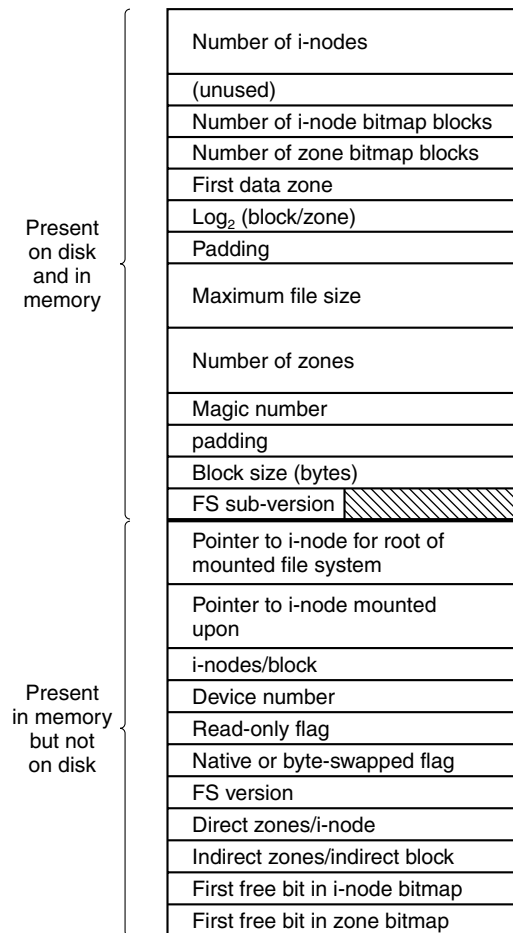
Present on disk and in memory

Number of i-nodes

(unused)

Number of i-node bitmap blocks

Number of zone bitmap blocks

First data zone

$\text{Log}_2$ (block/zone)

Padding

Maximum file size

Number of zones

Magic number

padding

Block size (bytes)

FS sub-version

Present in memory but not on disk

Pointer to i-node for root of mounted file system

Pointer to i-node mounted upon

i-nodes/block

Device number

Read-only flag

Native or byte-swapped flag

FS version

Direct zones/i-node

Indirect zones/indirect block

First free bit in i-node bitmap

First free bit in zone bitmap